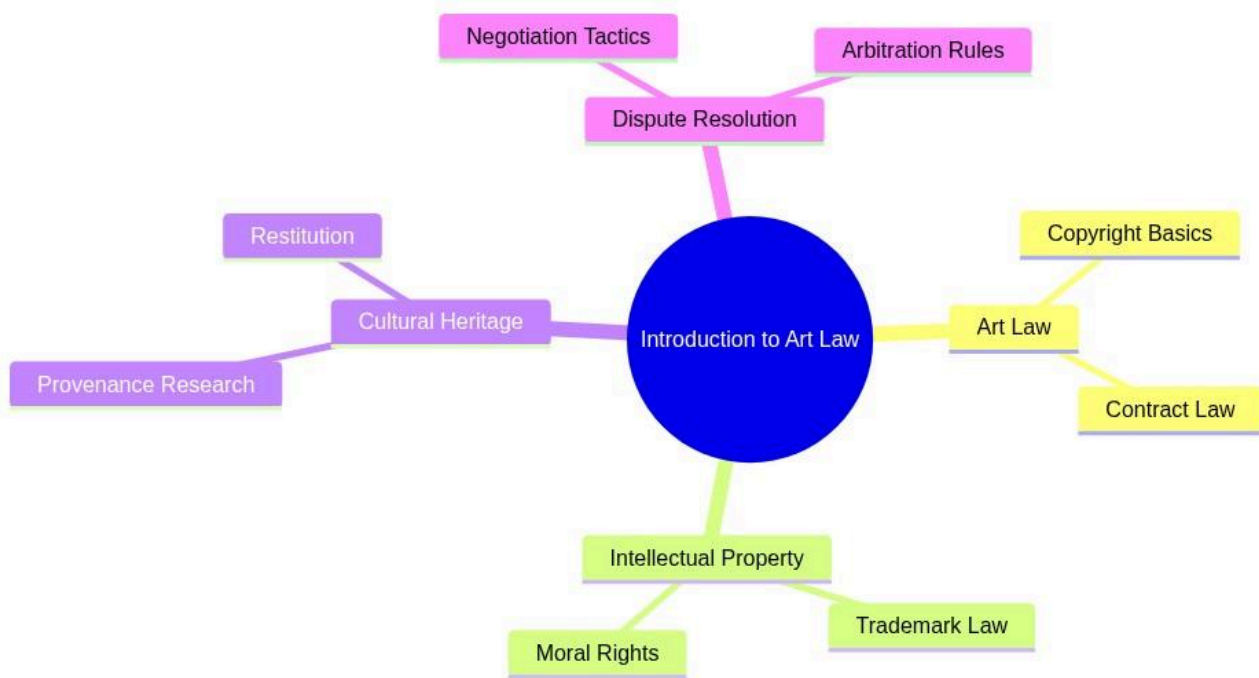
Negotiation Tactics

Arbitration Rules

Dispute Resolution

Restitution

Cultural Heritage

Provenance Research

Introduction to Art Law

Copyright Basics

Art Law

Contract Law

Intellectual Property

Moral Rights

Trademark Law